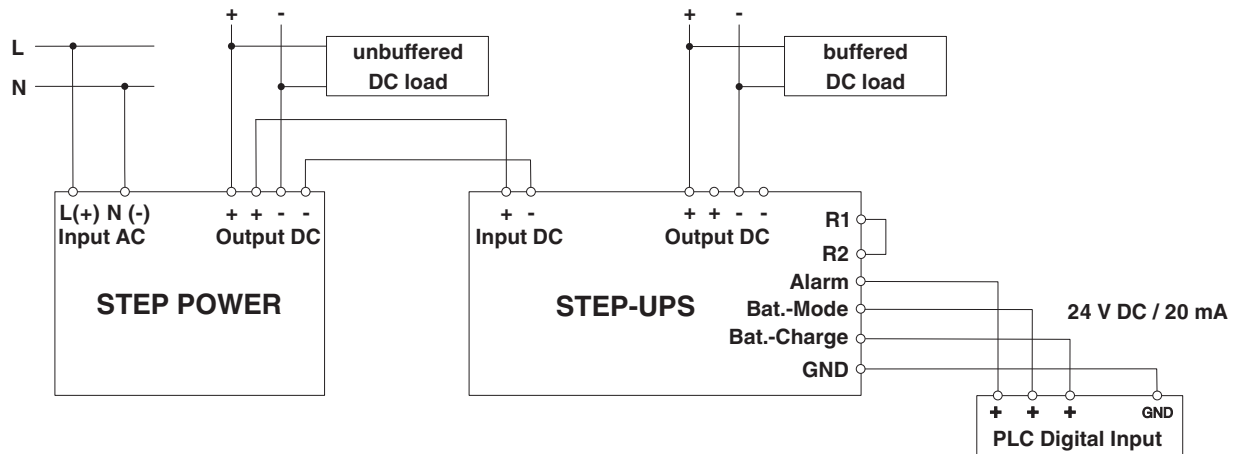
L
N
+ -
unbuffered
DC load
+ -
buffered
DC load
L(+) N (-)
Input AC
+ + - -
Output DC
STEP POWER
+ -
Input DC
+ + - -
Output DC
R1
R2
Alarm
Bat.-Mode
Bat.-Charge
GND
STEP-UPS
24 V DC / 20 mA
+ + + GND
PLC Digital Input